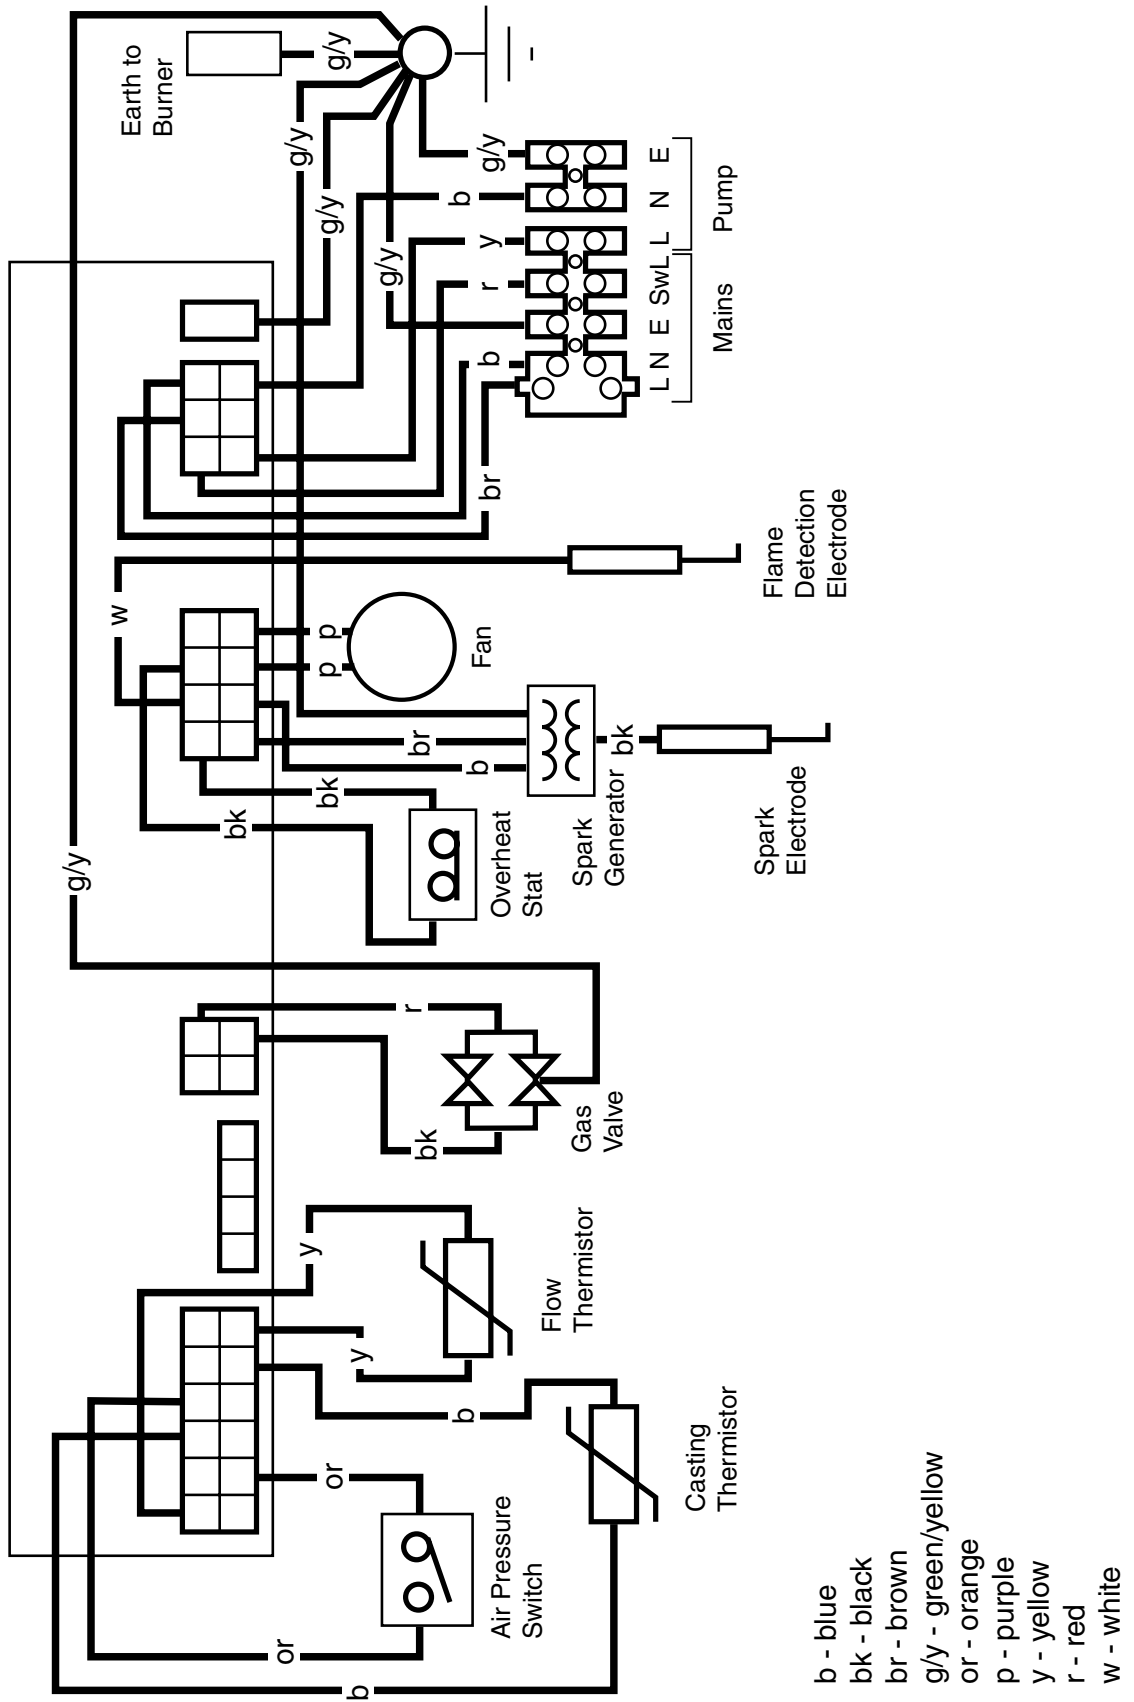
Earth to Burner
g/y
g/y
g/y
g/y
g/y
b
y
r
b
E
N
L
SwL
E
N
L
Pump
Mains
br
Flame Detection Electrode
w
p
p
Fan
br
b
bk
bk
bk
Spark Generator
Spark Electrode
Overheat Stat
g/y
r
bk
Gas Valve
y
y
Flow Thermistor
b
Casting Thermistor
or
Air Pressure Switch
or
b

b - blue
bk - black
br - brown
g/y - green/yellow
or - orange
p - purple
y - yellow
r - red
w - white